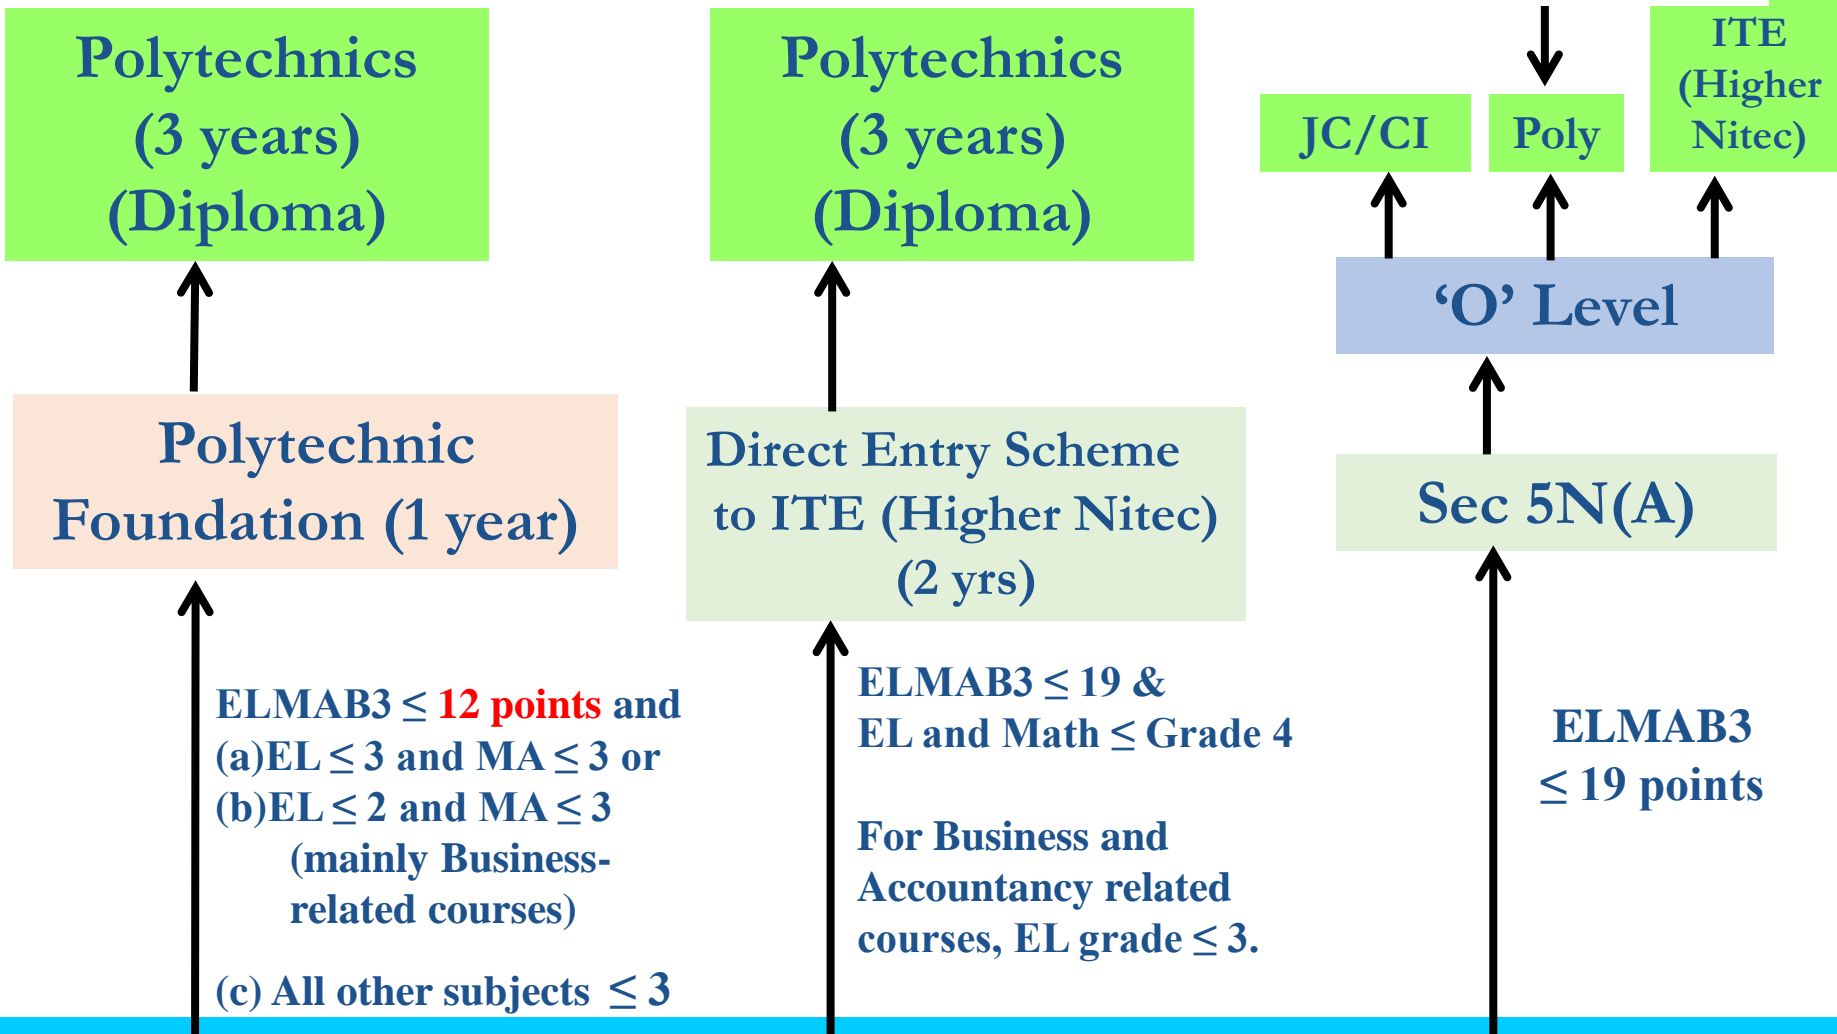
Polytechnics (3 years) (Diploma)

Polytechnic Foundation (1 year)

ELMAB3 $\leq$ 12 points and
(a)EL $\leq$ 3 and MA $\leq$ 3 or
(b)EL $\leq$ 2 and MA $\leq$ 3
(mainly Business-related courses)

(c) All other subjects $\leq$ 3

Polytechnics (3 years) (Diploma)

Direct Entry Scheme to ITE (Higher Nitec) (2 yrs)

ELMAB3 $\leq$ 19 &
EL and Math $\leq$ Grade 4

For Business and Accountancy related courses, EL grade $\leq$ 3.

JC/CI

Poly

ITE (Higher Nitec)

'O' Level

Sec 5N(A)

ELMAB3 $\leq$ 19 points